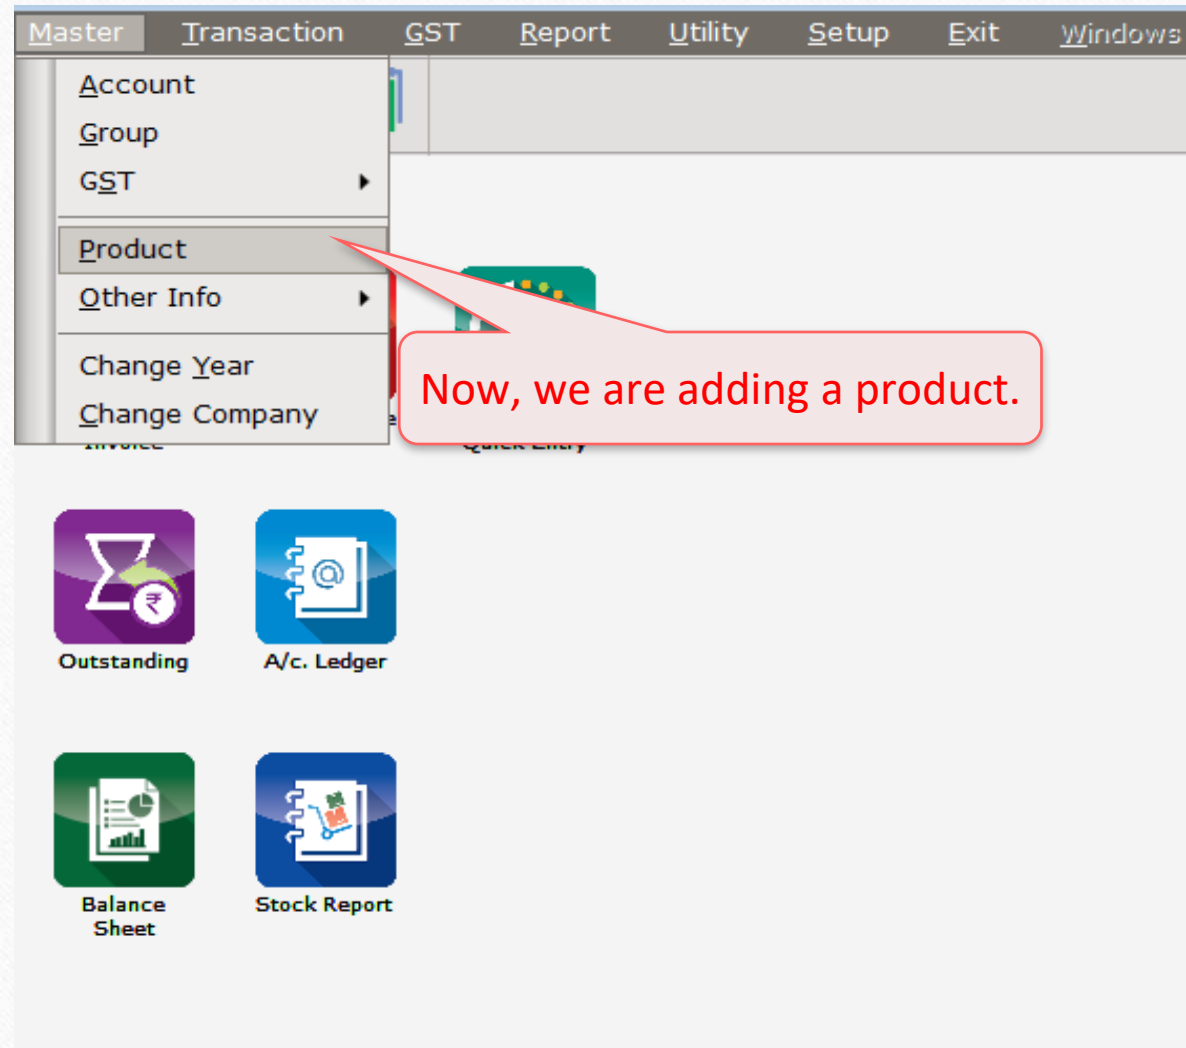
Master Transaction GST Report Utility Setup Exit Windows

Account
Group
GST
Product
Other Info
Change Year
Change Company

Now, we are adding a product.

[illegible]
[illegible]

Outstanding
A/c. Ledger

Balance Sheet
Stock Report